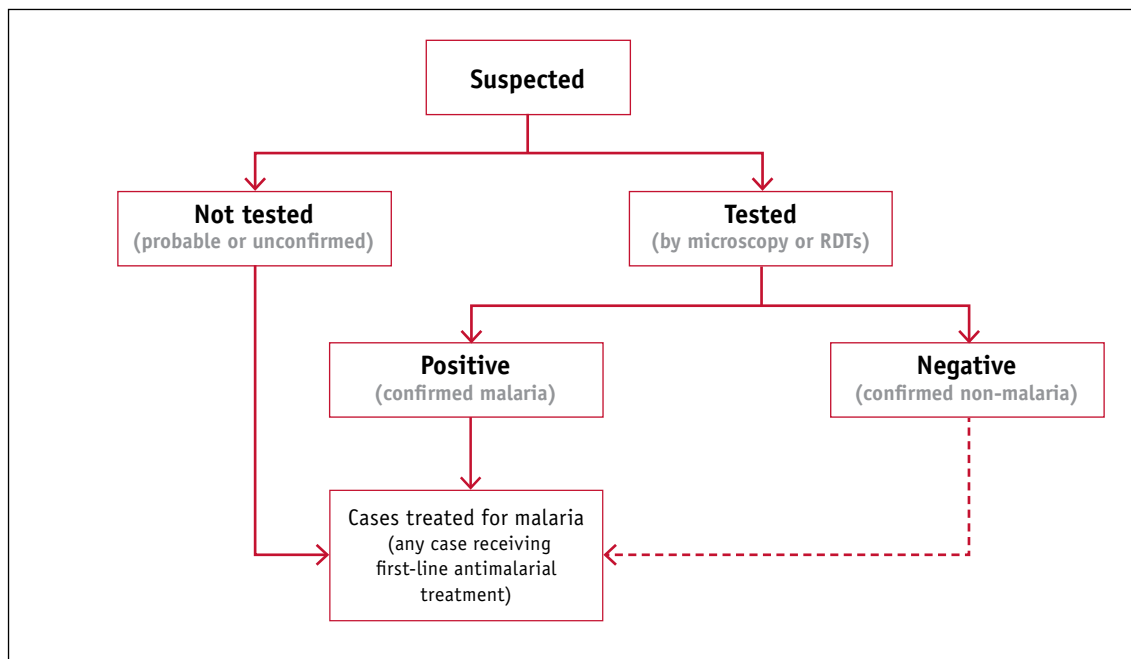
Suspected

Not tested
(probable or unconfirmed)

Tested
(by microscopy or RDTs)

Positive
(confirmed malaria)

Negative
(confirmed non-malaria)

Cases treated for malaria
(any case receiving first-line antimalarial treatment)